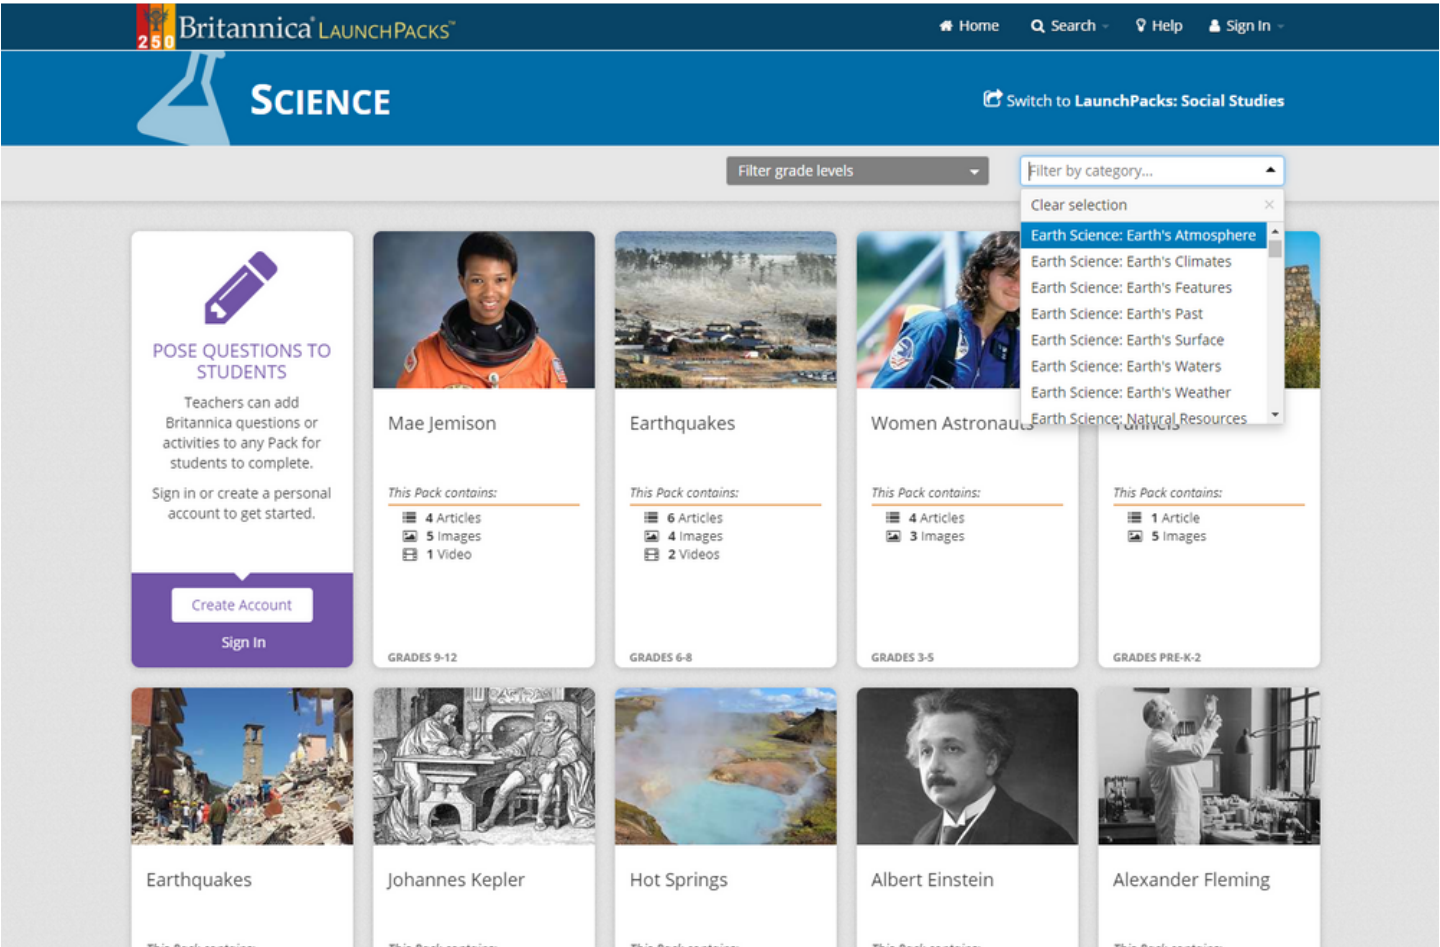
250 Britannica LaunchPacks™

Home Search Help Sign In

SCIENCE

Switch to LaunchPacks: Social Studies

Filter grade levels

Filter by category...

Clear selection
Earth Science: Earth's Atmosphere
Earth Science: Earth's Climates
Earth Science: Earth's Features
Earth Science: Earth's Past
Earth Science: Earth's Surface
Earth Science: Earth's Waters
Earth Science: Earth's Weather
Earth Science: Natural Resources

POSE QUESTIONS TO STUDENTS

Teachers can add Britannica questions or activities to any Pack for students to complete.

Sign in or create a personal account to get started.

Create Account

Sign In

Mae Jemison

This Pack contains:
4 Articles
5 Images
1 Video

GRADES 9-12

Earthquakes

This Pack contains:
6 Articles
4 Images
2 Videos

GRADES 6-8

Women Astronau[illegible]

This Pack contains:
4 Articles
3 Images

GRADES 3-5

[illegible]

This Pack contains:
1 Article
5 Images

GRADES PRE-K-2

Earthquakes

Johannes Kepler

Hot Springs

Albert Einstein

Alexander Fleming